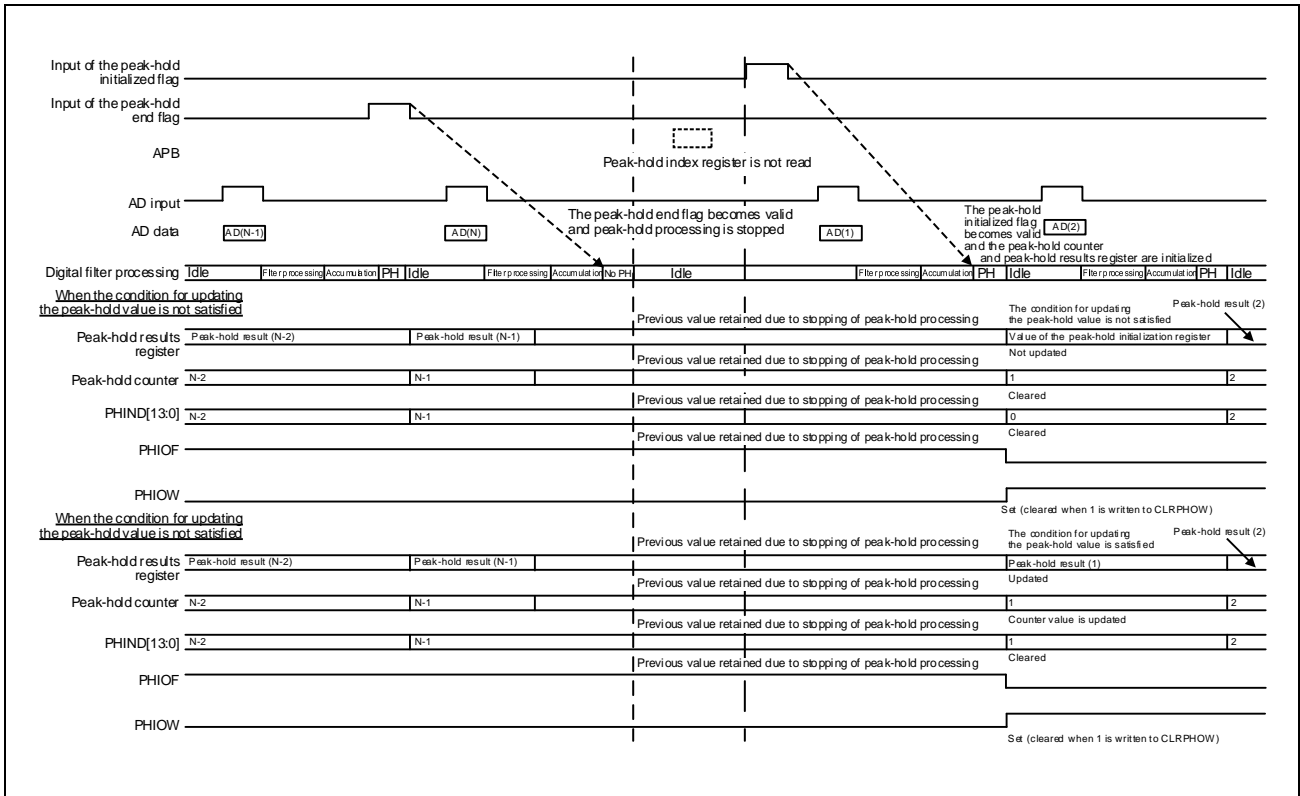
Input of the peak-hold initialized flag

Input of the peak-hold end flag

APB

Peak-hold index register is not read

AD input

AD data

AD(N-1)

AD(N)

The peak-hold end flag becomes valid and peak-hold processing is stopped

AD(1)

The peak-hold initialized flag becomes valid and the peak-hold counter and peak-hold results register are initialized

AD(2)

Digital filter processing Idle Flter processing Accumulation PH Idle Flter processing Accumulation No PH Idle Flter processing Accumulation PH Idle Flter processing Accumulation PH Idle

When the condition for updating the peak-hold value is not satisfied

Previous value retained due to stopping of peak-hold processing

The condition for updating the peak-hold value is not satisfied

Peak-hold result (2)

Peak-hold results register Peak-hold result (N-2) Peak-hold result (N-1) Value of the peak-hold initialization register

Previous value retained due to stopping of peak-hold processing

Not updated

Peak-hold counter N-2 N-1 1 2

Previous value retained due to stopping of peak-hold processing

Cleared

PHIND[13:0] N-2 N-1 0 2

Previous value retained due to stopping of peak-hold processing

Cleared

PHIOF

PHIOW

Set (cleared when 1 is written to CLRPHOW)

When the condition for updating the peak-hold value is not satisfied

Previous value retained due to stopping of peak-hold processing

The condition for updating the peak-hold value is satisfied

Peak-hold result (2)

Peak-hold results register Peak-hold result (N-2) Peak-hold result (N-1) Peak-hold result (1)

Previous value retained due to stopping of peak-hold processing

Updated

Peak-hold counter N-2 N-1 1 2

Previous value retained due to stopping of peak-hold processing

Counter value is updated

PHIND[13:0] N-2 N-1 1 2

Previous value retained due to stopping of peak-hold processing

Cleared

PHIOF

PHIOW

Set (cleared when 1 is written to CLRPHOW)